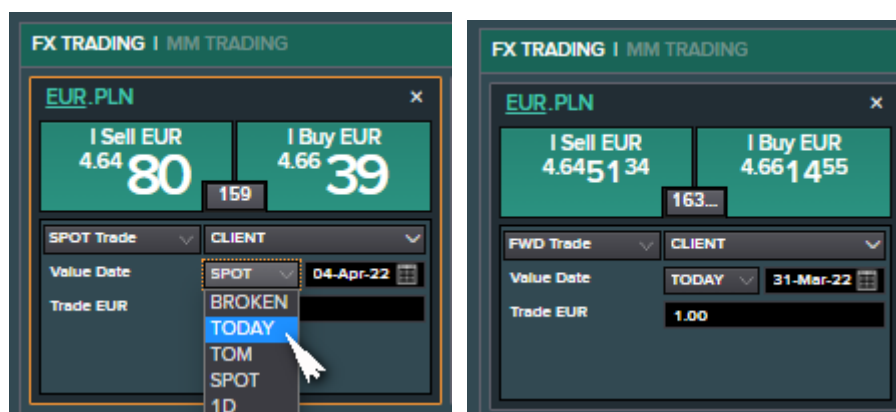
FX TRADING | MM TRADING

EUR.PLN ×

I Sell EUR
4.64 80

I Buy EUR
4.66 39

159

SPOT Trade
CLIENT
Value Date
SPOT
04-Apr-22
Trade EUR
BROKEN
TODAY
TOM
SPOT
1D

FX TRADING | MM TRADING

EUR.PLN ×

I Sell EUR
4.64$51^{34}$

I Buy EUR
4.66$14^{55}$

163...

FWD Trade
CLIENT
Value Date
TODAY
31-Mar-22
Trade EUR
1.00